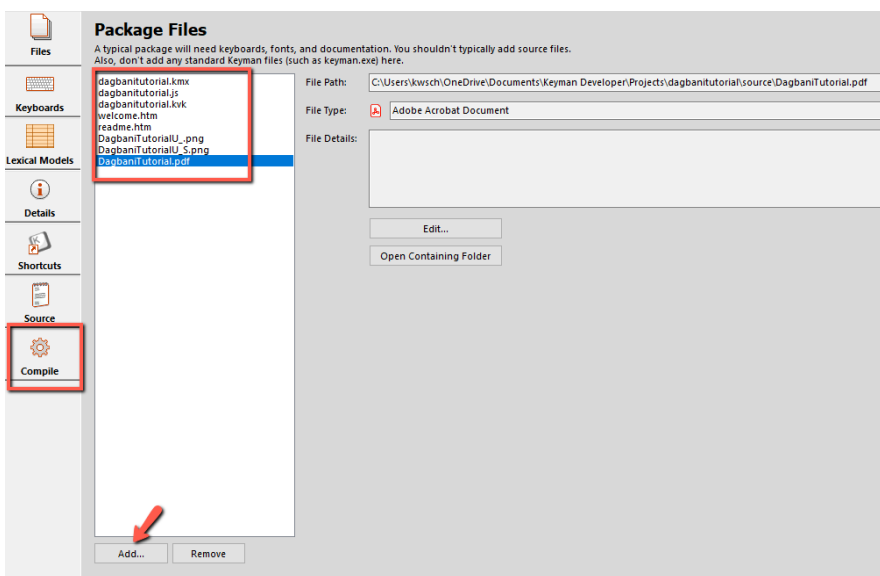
Files

Keyboards

Lexical Models

Details

Shortcuts

Source

Compile

Package Files

A typical package will need keyboards, fonts, and documentation. You shouldn't typically add source files. Also, don't add any standard Keyman files (such as keyman.exe) here.

dagbanitutorial.kmx
dagbanitutorial.js
dagbanitutorial.kvk
welcome.htm
readme.htm
DagbaniTutorialU_.png
DagbaniTutorialU_S.png
DagbaniTutorial.pdf

File Path: C:\Users\kwsch\OneDrive\Documents\Keyman Developer\Projects\dagbanitutorial\source\DagbaniTutorial.pdf

File Type: Adobe Acrobat Document

File Details:

Edit...

Open Containing Folder

Add...

Remove